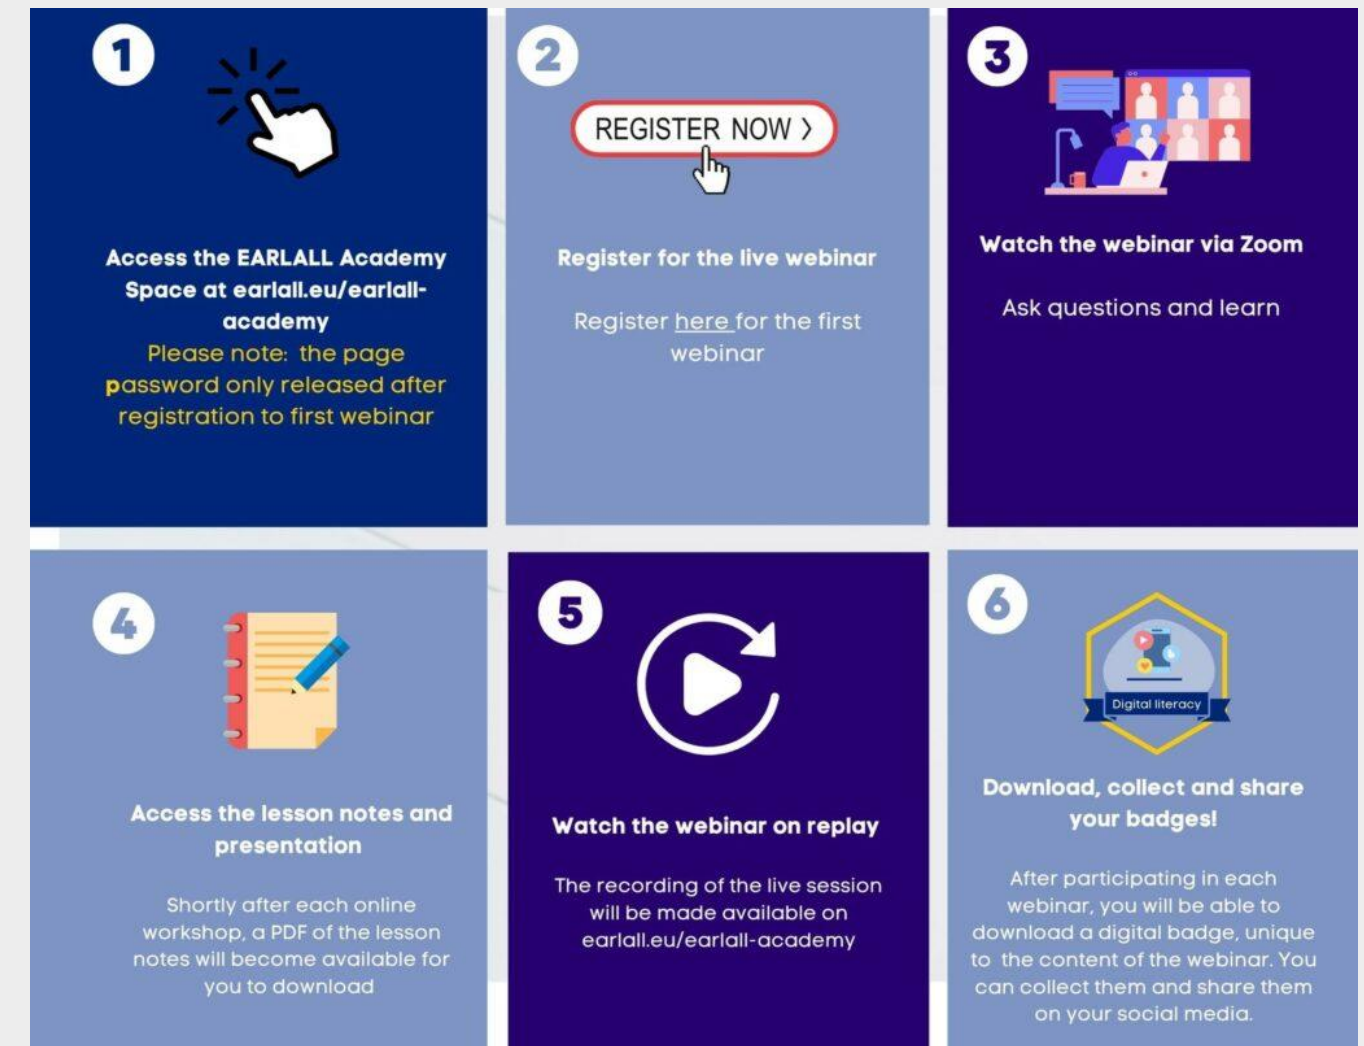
1

Access the EARLALL Academy Space at earlall.eu/earlall-academy
Please note: the page password only released after registration to first webinar

2

REGISTER NOW ›

Register for the live webinar

Register here for the first webinar

3

Watch the webinar via Zoom

Ask questions and learn

4

Access the lesson notes and presentation

Shortly after each online workshop, a PDF of the lesson notes will become available for you to download

5

Watch the webinar on replay

The recording of the live session will be made available on earlall.eu/earlall-academy

6

Digital literacy

Download, collect and share your badges!

After participating in each webinar, you will be able to download a digital badge, unique to the content of the webinar. You can collect them and share them on your social media.